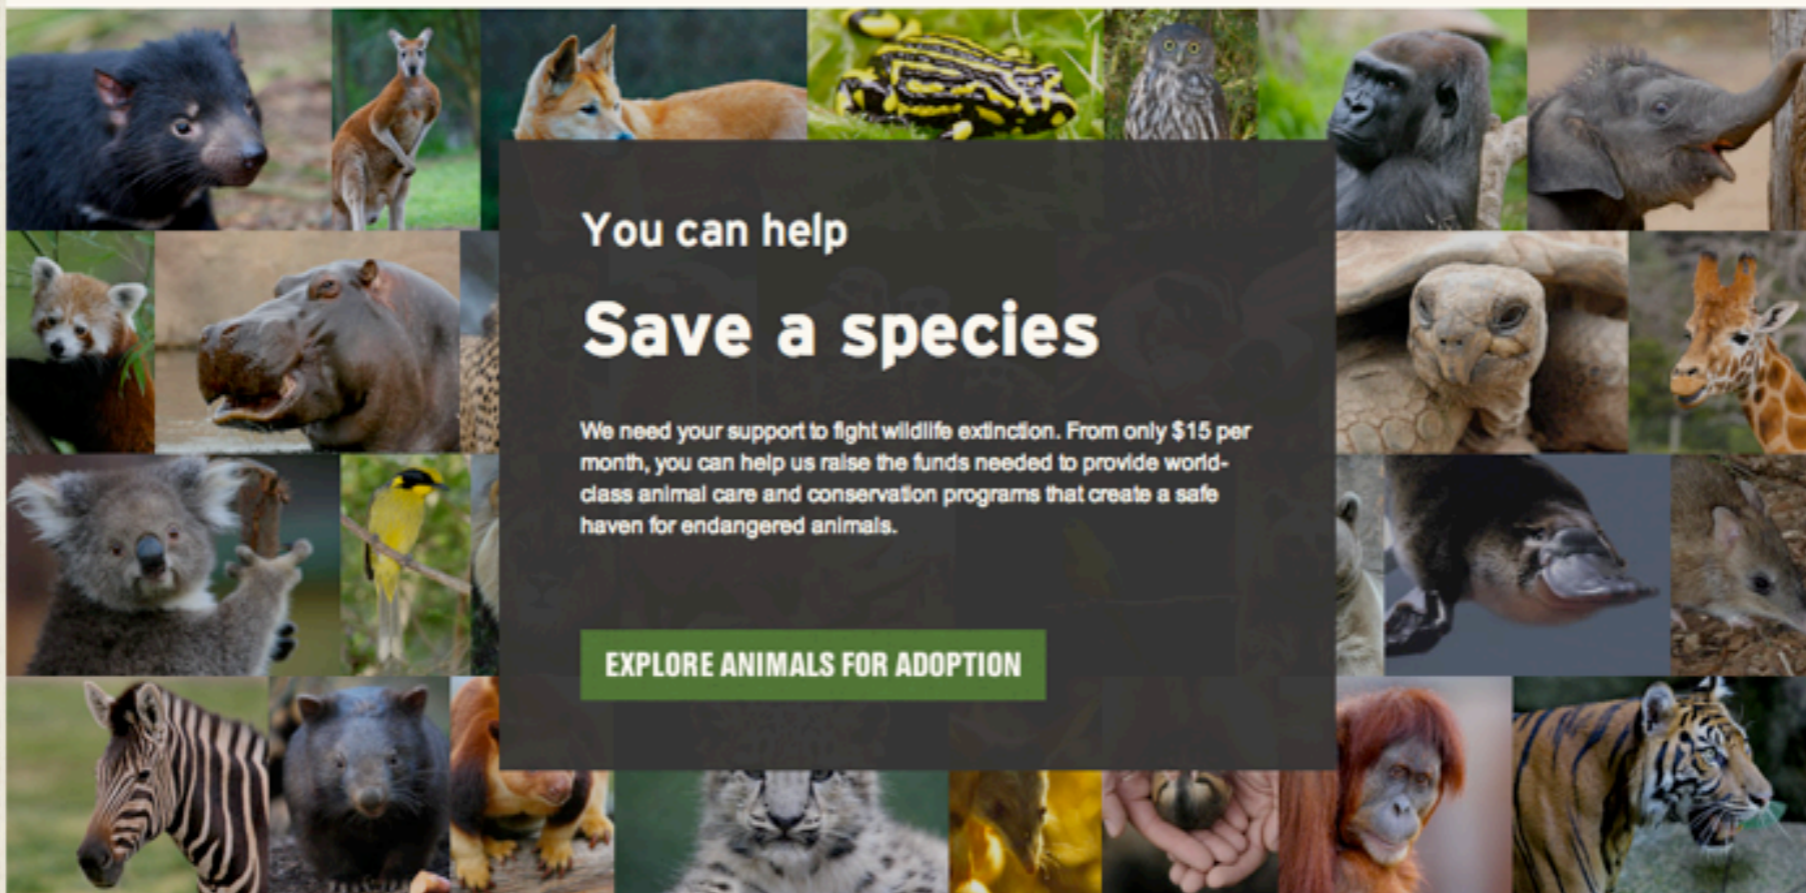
You can help

Save a species

We need your support to fight wildlife extinction. From only $15 per month, you can help us raise the funds needed to provide world-class animal care and conservation programs that create a safe haven for endangered animals.

EXPLORE ANIMALS FOR ADOPTION